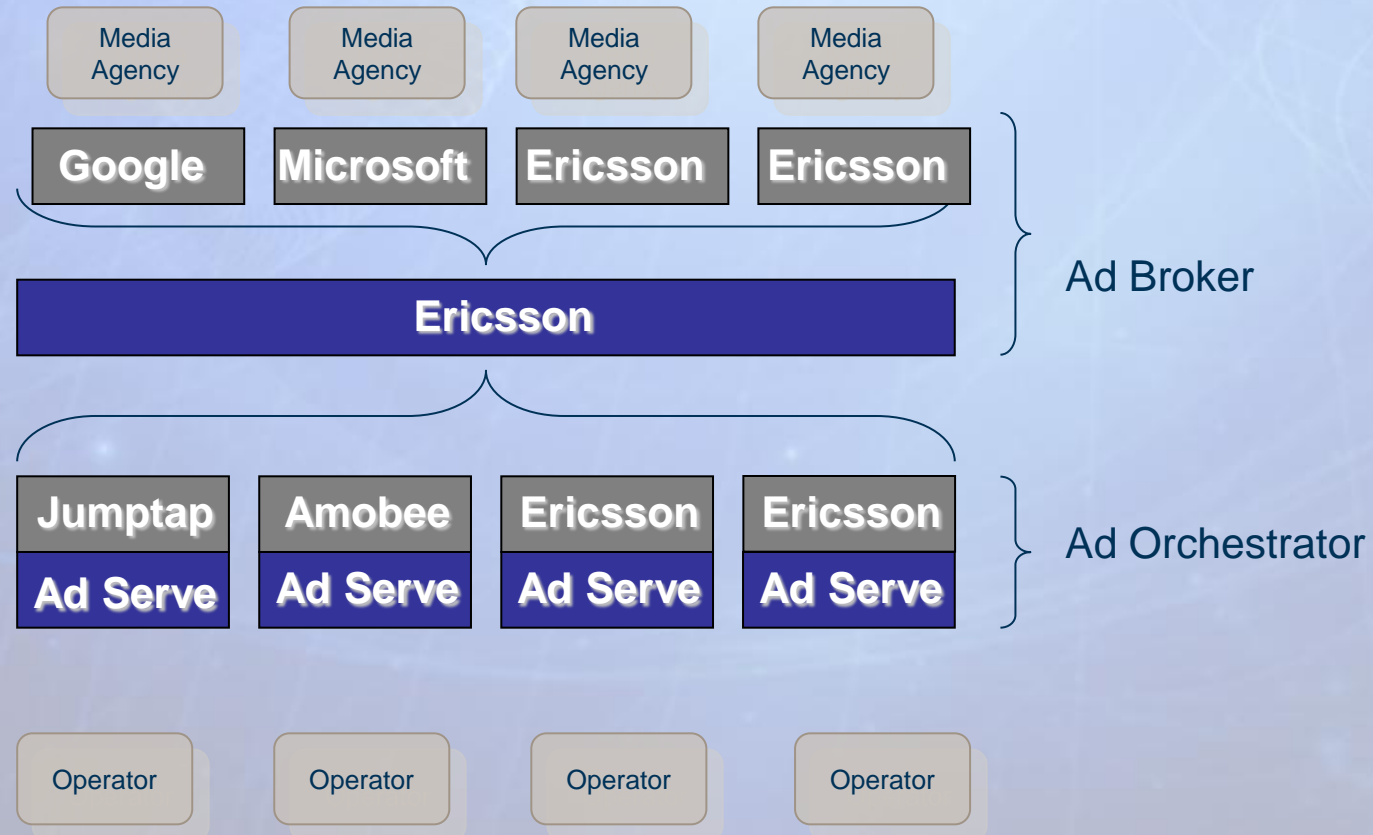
Media Agency

Media Agency

Media Agency

Media Agency

Google

Microsoft

Ericsson

Ericsson

Ad Broker

Ericsson

Jumptap

Ad Serve

Amobee

Ad Serve

Ericsson

Ad Serve

Ericsson

Ad Serve

Ad Orchestrator

Operator

Operator

Operator

Operator